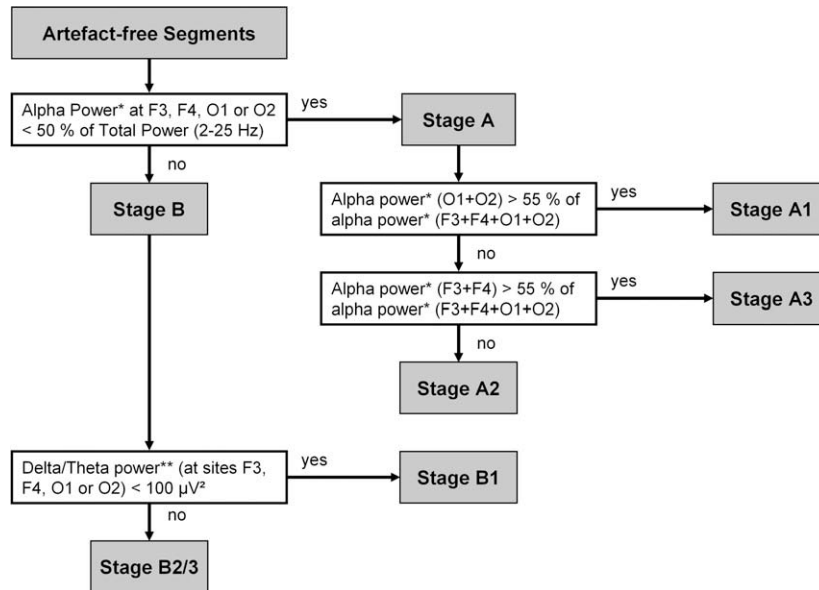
Artefact-free Segments

Alpha Power* at F3, F4, O1 or O2 < 50 % of Total Power (2-25 Hz)

yes

Stage A

no

Stage B

Alpha power* (O1+O2) > 55 % of alpha power* (F3+F4+O1+O2)

yes

Stage A1

no

Alpha power* (F3+F4) > 55 % of alpha power* (F3+F4+O1+O2)

yes

Stage A3

no

Stage A2

Delta/Theta power** (at sites F3, F4, O1 or O2) < 100 µV²

yes

Stage B1

no

Stage B2/3